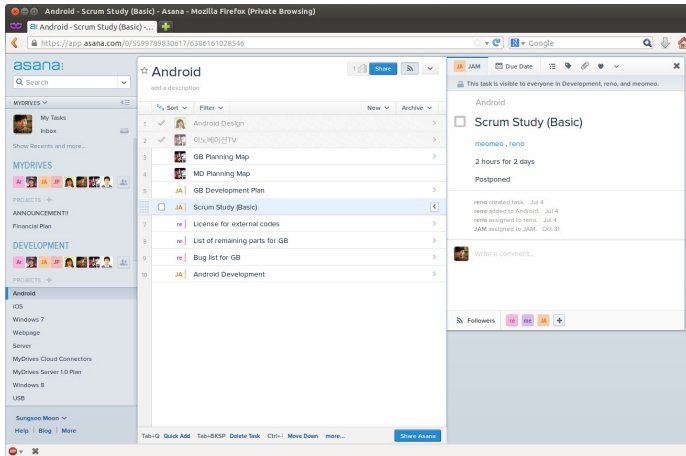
Android - Scrum Study (Basic) - Asana - Mozilla Firefox (Private Browsing)

Android - Scrum Study (Basic) - ...

https://app.asana.com/0/5599789830617/6386161028546

Google

asana

Search

MYDRIVES

My Tasks

Inbox

Show Recents and more...

MYDRIVES

PROJECTS +

ANNOUNCEMENT!!

Financial Plan

DEVELOPMENT

PROJECTS +

Android

iOS

Windows 7

Webpage

Server

MyDrives Cloud Connectors

MyDrives Server 1.0 Plan

Windows 8

USB

Sungsoo Moon

Help | Blog | More

☆ Android

add a description

Share

Sort Filter New Archive

1 Android Design

2 이노베이션TV

3 GB Planning Map

4 MD Planning Map

5 JA GB Development Plan

6 JA Scrum Study (Basic)

7 re License for external codes

8 re List of remaining parts for GB

9 re Bug list for GB

10 JA Android Development

Tab+Q Quick Add Tab+BKSP Delete Task Ctrl+↑ Move Down more...

Share Asana

JA JAM Due Date

This task is visible to everyone in Development, reno, and meomeo.

Android

Scrum Study (Basic)

meomeo , reno

2 hours for 2 days

Postponed

reno created task. Jul 4

reno added to Android. Jul 4

reno assigned to reno. Jul 4

JAM assigned to JAM. Oct 31

Write a comment...

Followers re me JA +